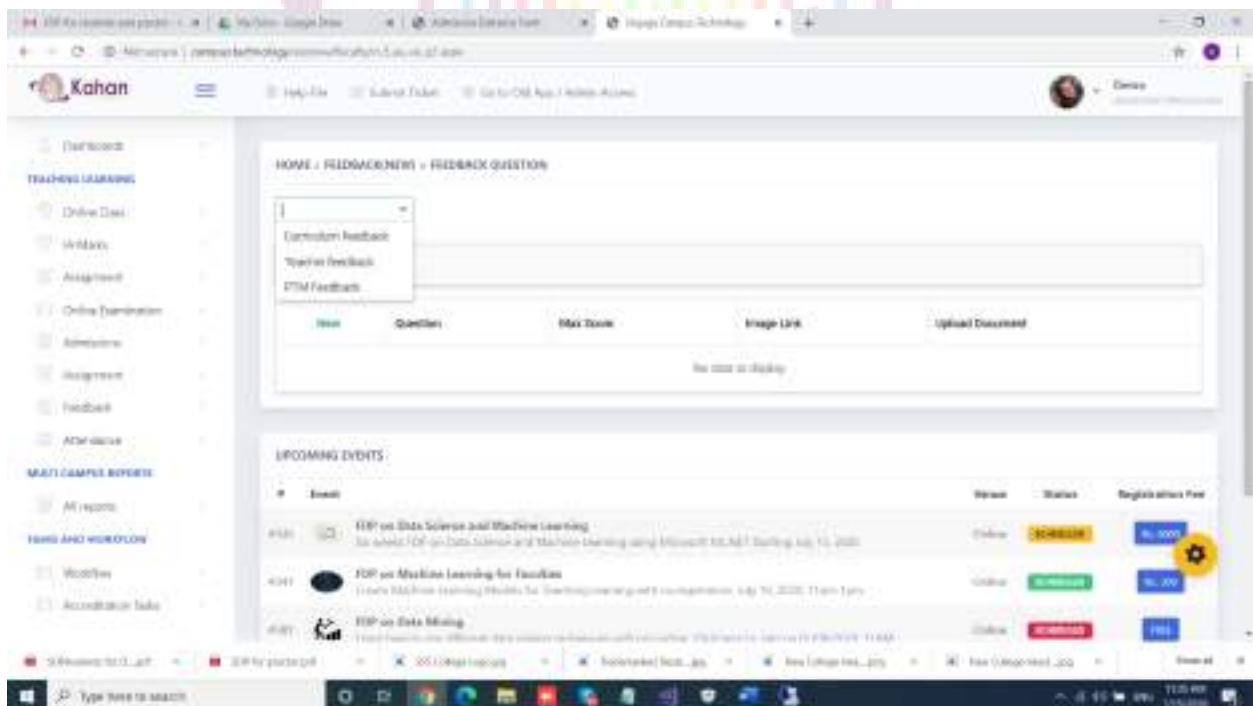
Kahan

Help File | Submit Ticket | Go to Old App / Admin Access

Dashboard
TEACHING LEARNING
Online Class
Webinars
Assignment
Online Examination
Admissions
Assignment
Feedback
Attendance
MULTI CAMPUS REPORTS
All reports
TASKS AND WORKFLOW
Workflow
Accreditation Tasks

HOME › FEEDBACKNEWS › FEEDBACK QUESTION

Curriculum Feedback
Teacher Feedback
PTM Feedback

| View | Question | Max Score | Image Link | Upload Document |
|---|---|---|---|---|
| | | No data to display | | |

UPCOMING EVENTS

| # | Event | Venue | Status | Registration Fee |
|---|---|---|---|---|
| | FDP on Data Science and Machine Learning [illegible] | Online | SCHEDULED | Rs. 3000 |
| | FDP on Machine Learning for Faculties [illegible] | Online | SCHEDULED | Rs. 200 |
| | FDP on Data Mining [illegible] | Online | SCHEDULED | FREE |

Type here to search

Show all